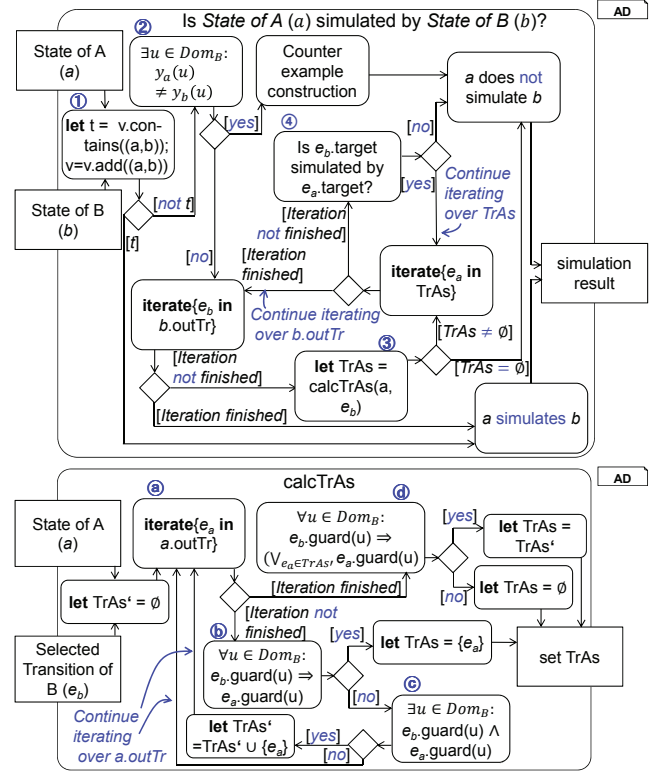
AD

Is *State of A* ($a$) simulated by *State of B* ($b$)?

State of A ($a$)

①
**let** t = v.contains((a,b)); v=v.add((a,b))

State of B ($b$)

[*not t*]

[*t*]

②
$\exists u \in Dom_B$: $y_a(u) \neq y_b(u)$

[*yes*]

Counter example construction

*a* does not simulate *b*

④
Is $e_b$.target simulated by $e_a$.target?

[*no*]

[*yes*]

Continue iterating over TrAs

[*Iteration not finished*]

[*no*]

[*Iteration finished*]

**iterate**{$e_a$ **in** TrAs}

simulation result

**iterate**{$e_b$ **in** *b*.outTr}

Continue iterating over b.outTr

③

[*TrAs* ≠ ∅]

[*Iteration not finished*]

**let** TrAs = calcTrAs(a, $e_b$)

[*TrAs* = ∅]

[*Iteration finished*]

*a* simulates *b*

AD

calcTrAs

ⓐ

State of A ($a$)

**iterate**{$e_a$ **in** *a*.outTr}

ⓓ
$\forall u \in Dom_B$: $e_b$.guard(u) ⇒ ($\vee_{e_a \in TrAs'}$ $e_a$.guard(u))

[*yes*]

**let** TrAs = TrAs'

**let** TrAs' = ∅

[*Iteration finished*]

**let** TrAs = ∅

[*no*]

[*Iteration not finished*]

Selected Transition of B ($e_b$)

ⓑ
$\forall u \in Dom_B$: $e_b$.guard(u) ⇒ $e_a$.guard(u)

[*yes*]

**let** TrAs = {$e_a$}

set TrAs

[*no*]

Continue iterating over a.outTr

ⓒ
$\exists u \in Dom_B$: $e_b$.guard(u) ∧ $e_a$.guard(u)

**let** TrAs' =TrAs' ∪ {$e_a$}

[*yes*]

[*no*]